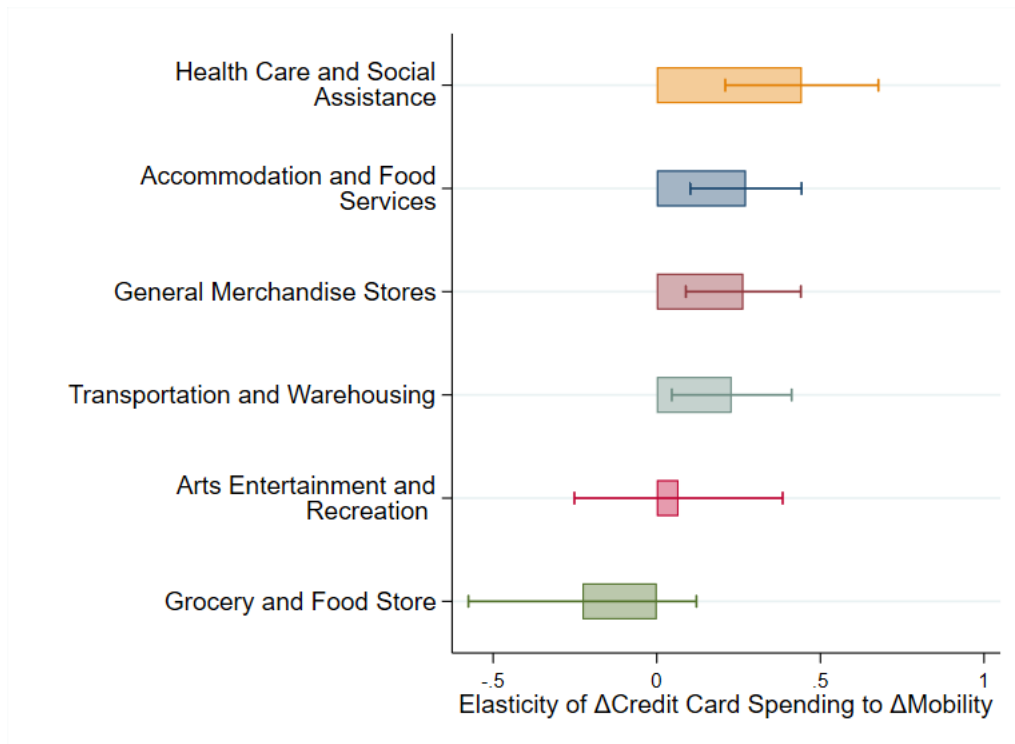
Health Care and Social Assistance

Accommodation and Food Services

General Merchandise Stores

Transportation and Warehousing

Arts Entertainment and Recreation

Grocery and Food Store

-.5
0
.5
1

Elasticity of ΔCredit Card Spending to ΔMobility